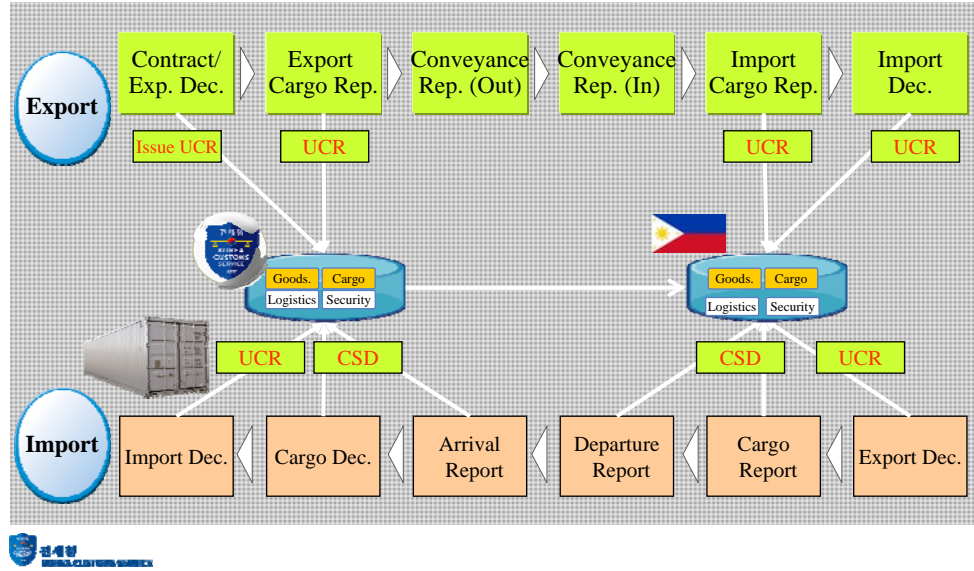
Export

Contract/ Exp. Dec.

Export Cargo Rep.

Conveyance Rep. (Out)

Conveyance Rep. (In)

Import Cargo Rep.

Import Dec.

Issue UCR

UCR

UCR

UCR

관세청 KOREA CUSTOMS SERVICE

Goods. Cargo Logistics Security

Goods. Cargo Logistics Security

UCR

CSD

CSD

UCR

Import

Import Dec.

Cargo Dec.

Arrival Report

Departure Report

Cargo Report

Export Dec.

관세청 KOREA CUSTOMS SERVICE